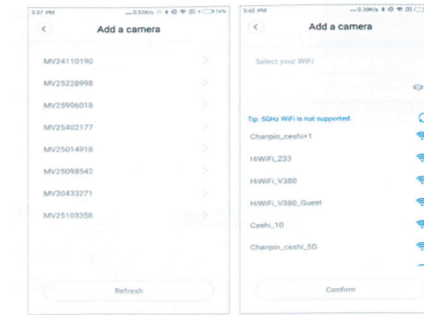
5:37 PM ...0.50K/s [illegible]

Add a camera

MV24110190

MV25228998

MV25996018

MV25402177

MV25014918

MV25098542

MV20433271

MV25103356

Refresh

5:42 PM ...0.39K/s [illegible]

Add a camera

Select your WiFi

Tip: 5GHz WiFi is not supported.

Chanpin_ceshi+1

HiWiFi_233

HiWiFi_V380

HiWiFi_V380_Guest

Ceshi_10

Chanpin_ceshi_5G

Confirm